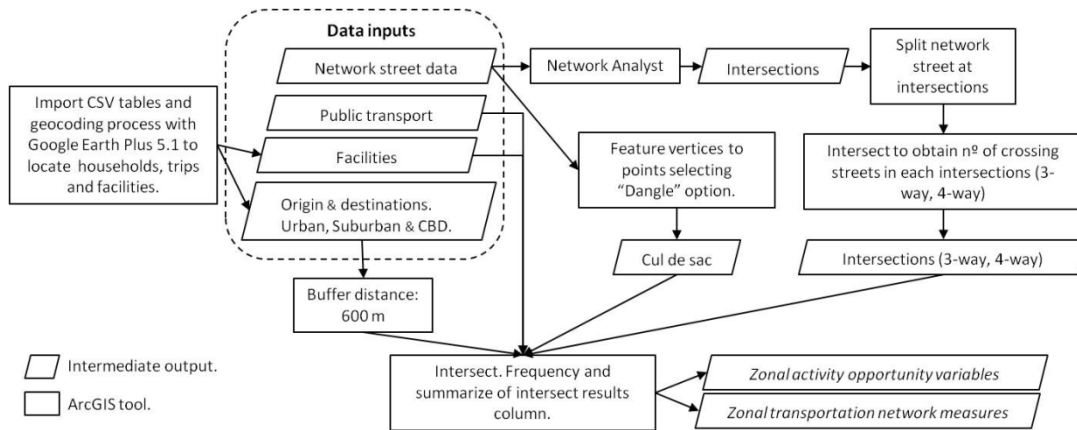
Data inputs

Network street data

Network Analyst

Intersections

Split network street at intersections

Import CSV tables and geocoding process with Google Earth Plus 5.1 to locate households, trips and facilities.

Public transport

Facilities

Origin & destinations. Urban, Suburban & CBD.

Feature vertices to points selecting "Dangle" option.

Intersect to obtain nº of crossing streets in each intersections (3-way, 4-way)

Cul de sac

Intersections (3-way, 4-way)

Buffer distance: 600 m

Intermediate output.

ArcGIS tool.

Intersect. Frequency and summarize of intersect results column.

Zonal activity opportunity variables

Zonal transportation network measures